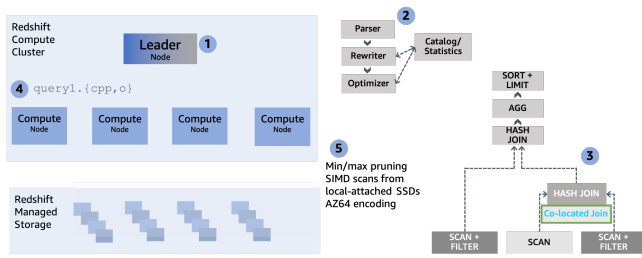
Redshift Compute Cluster

Leader Node

1

4 query1.{cpp,o}

Compute Node

Compute Node

Compute Node

Compute Node

Redshift Managed Storage

2

Parser

Rewriter

Optimizer

Catalog/ Statistics

5

Min/max pruning
SIMD scans from local-attached SSDs
AZ64 encoding

SORT + LIMIT

AGG

HASH JOIN

3

HASH JOIN

Co-located Join

SCAN + FILTER

SCAN

SCAN + FILTER